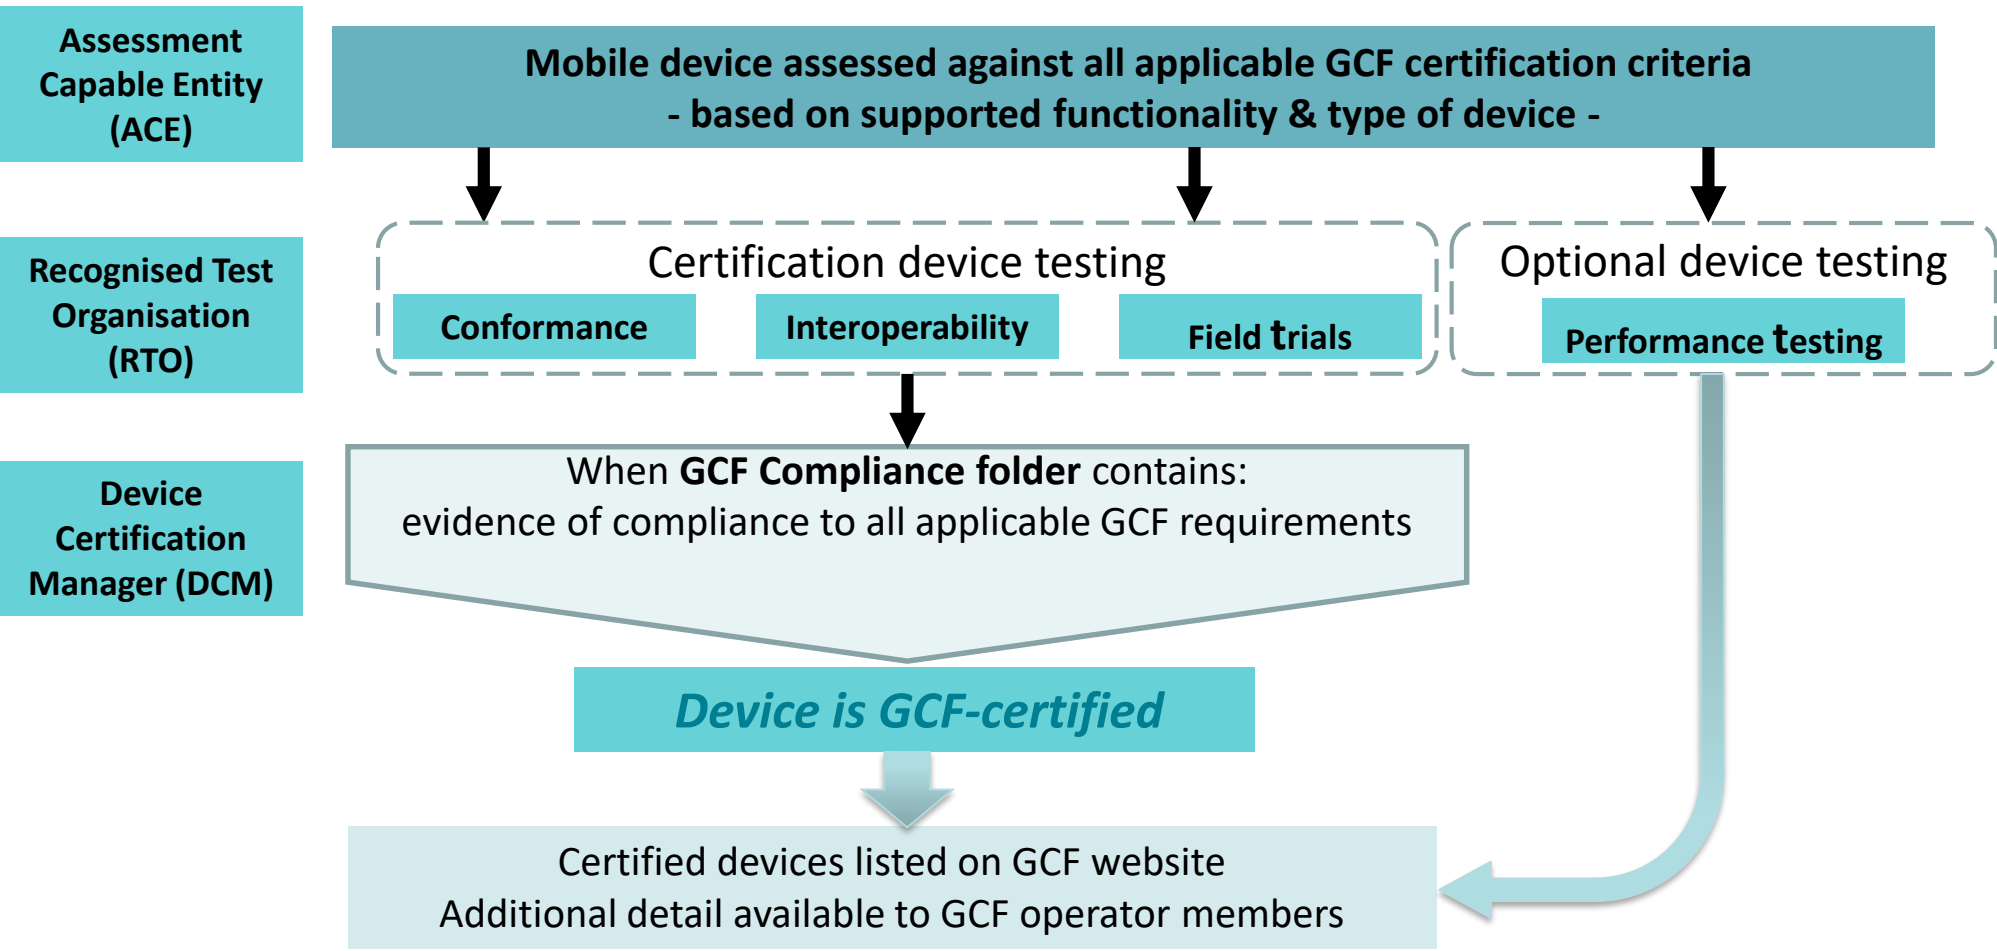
Assessment Capable Entity (ACE)

Mobile device assessed against all applicable GCF certification criteria
- based on supported functionality & type of device -

Recognised Test Organisation (RTO)

Certification device testing

Conformance

Interoperability

Field trials

Optional device testing

Performance testing

Device Certification Manager (DCM)

When **GCF Compliance folder** contains:
evidence of compliance to all applicable GCF requirements

*Device is GCF-certified*

Certified devices listed on GCF website
Additional detail available to GCF operator members